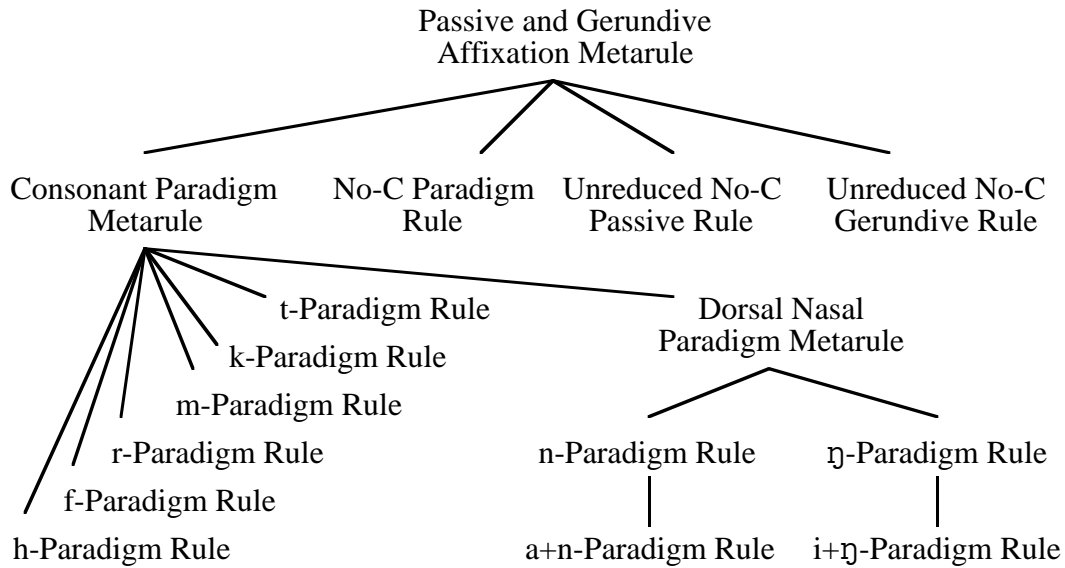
Passive and Gerundive Affixation Metarule

Consonant Paradigm Metarule

No-C Paradigm Rule

Unreduced No-C Passive Rule

Unreduced No-C Gerundive Rule

t-Paradigm Rule

k-Paradigm Rule

m-Paradigm Rule

r-Paradigm Rule

f-Paradigm Rule

h-Paradigm Rule

Dorsal Nasal Paradigm Metarule

n-Paradigm Rule

ŋ-Paradigm Rule

a+n-Paradigm Rule

i+ŋ-Paradigm Rule